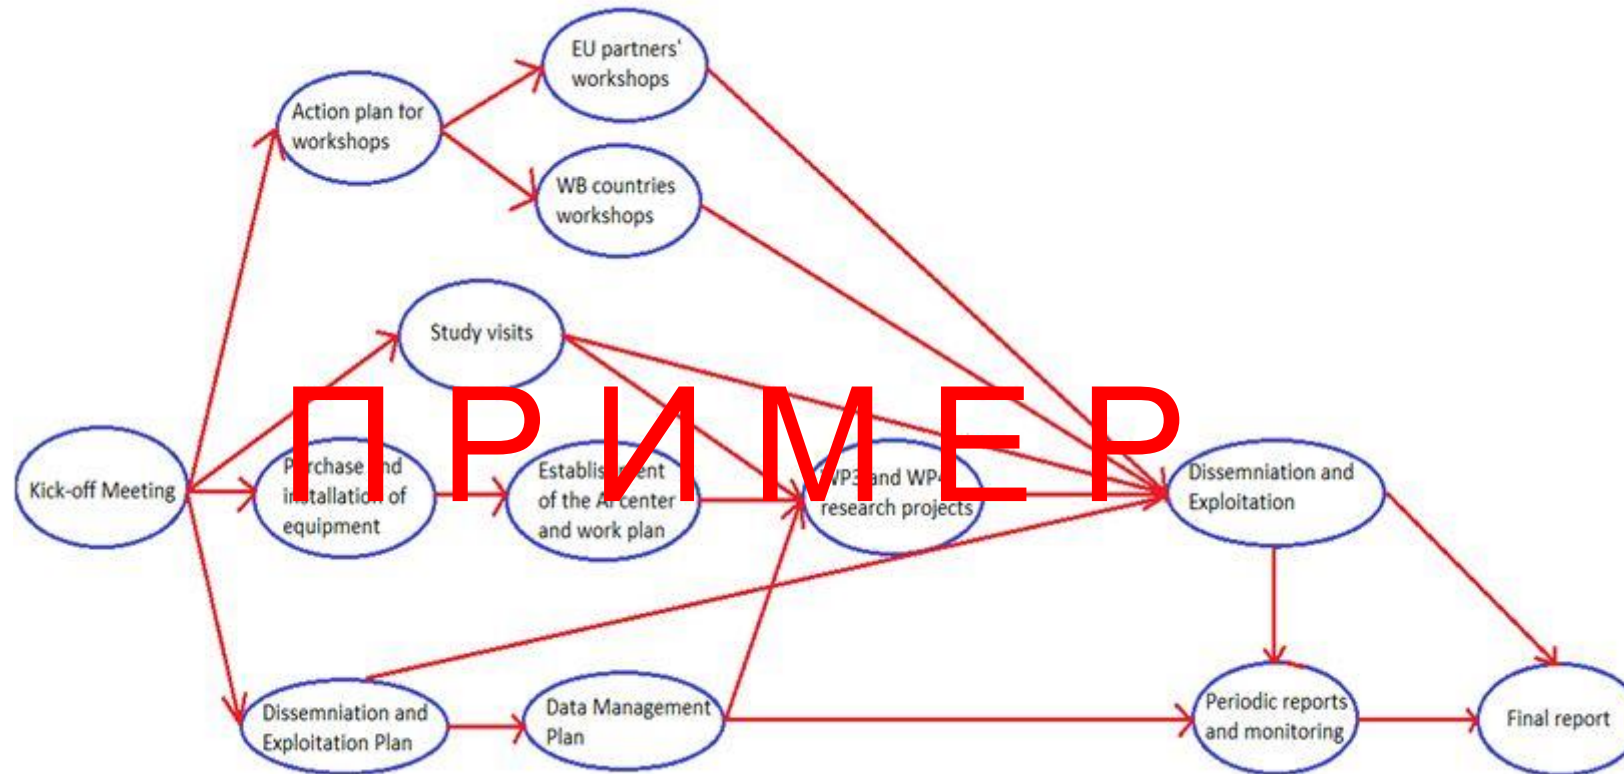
EU partners' workshops

Action plan for workshops

WB countries workshops

Study visits

П Р И М Е Р

Kick-off Meeting

P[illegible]rchase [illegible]nd in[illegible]tallatio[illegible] of equipment

Establis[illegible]ent of the A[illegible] center and work plan

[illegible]P3 and WP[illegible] research projects

Dissemniation and Exploitation

Dissemniation and Exploitation Plan

Data Management Plan

Periodic reports and monitoring

Final report